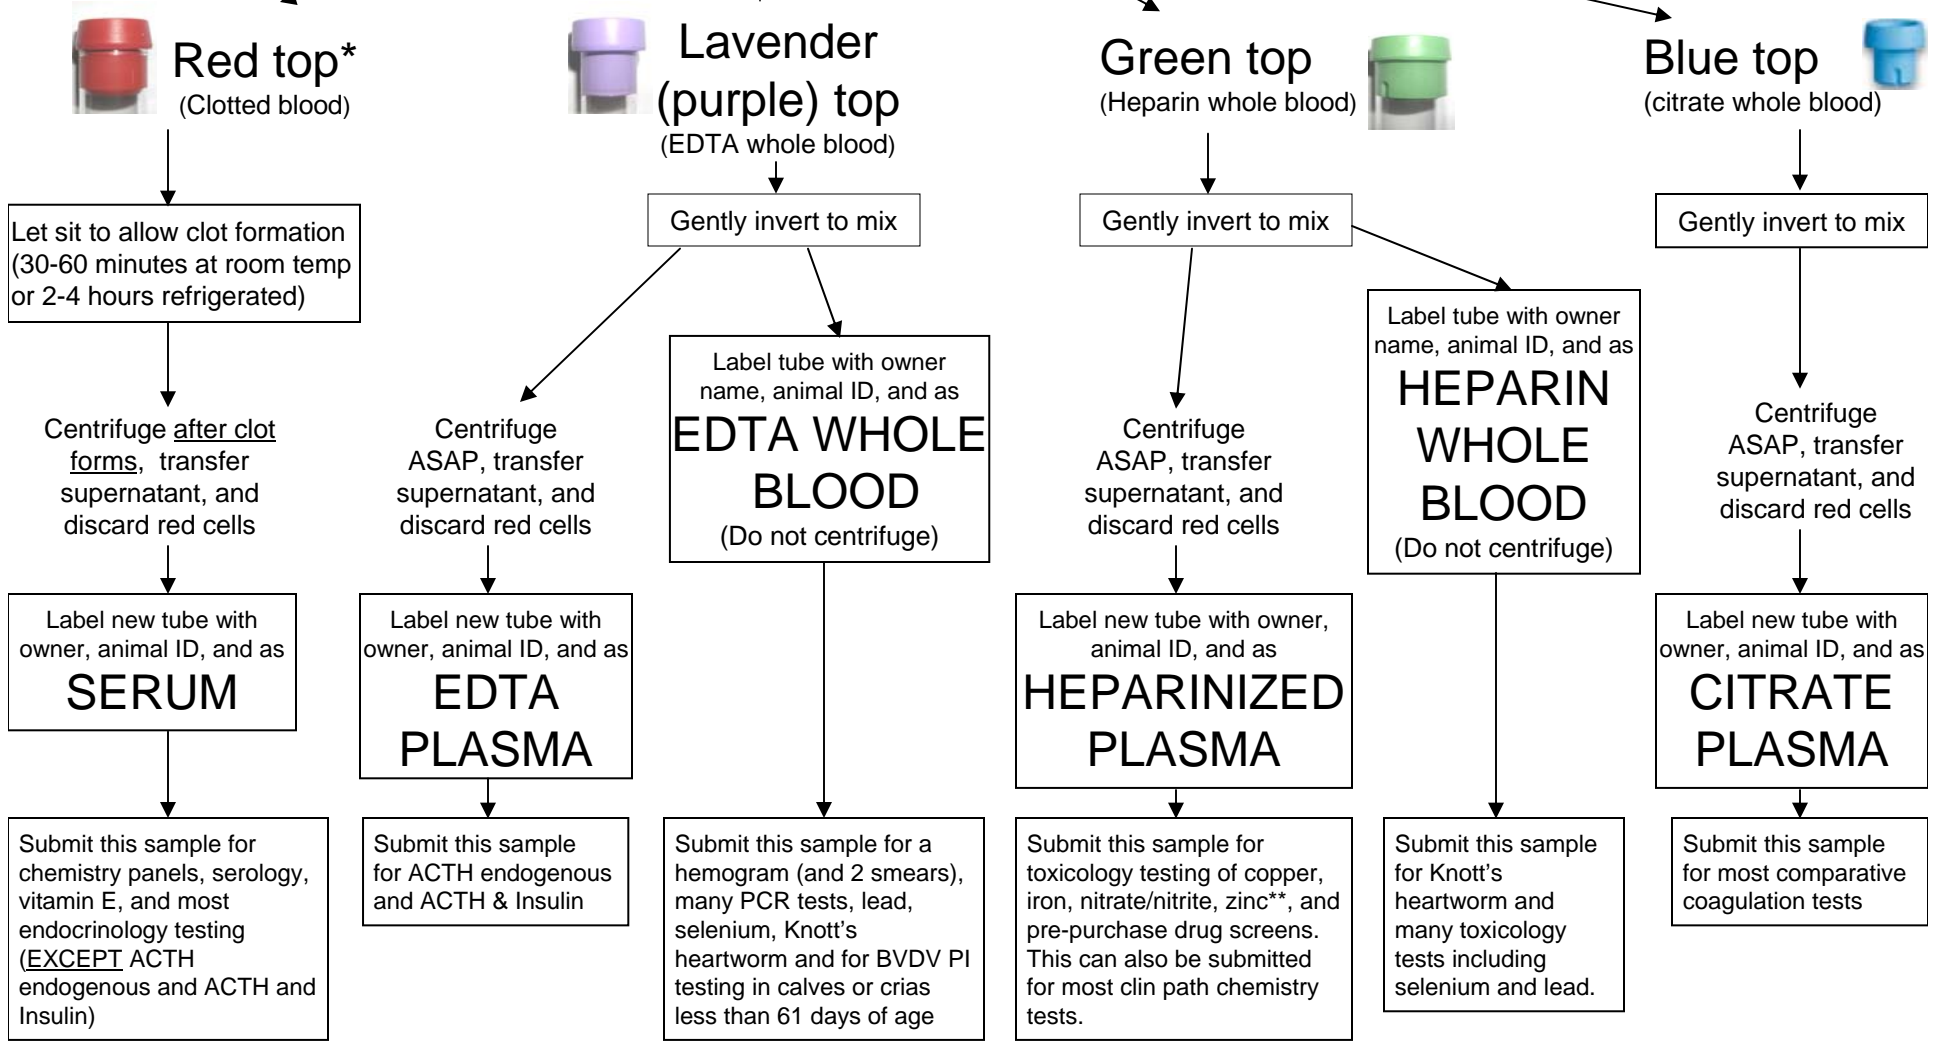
Red top*
(Clotted blood)

Let sit to allow clot formation (30-60 minutes at room temp or 2-4 hours refrigerated)

Centrifuge after clot forms, transfer supernatant, and discard red cells

Label new tube with owner, animal ID, and as
SERUM

Submit this sample for chemistry panels, serology, vitamin E, and most endocrinology testing (EXCEPT ACTH endogenous and ACTH and Insulin)

Lavender (purple) top
(EDTA whole blood)

Gently invert to mix

Centrifuge ASAP, transfer supernatant, and discard red cells

Label new tube with owner, animal ID, and as
EDTA PLASMA

Submit this sample for ACTH endogenous and ACTH & Insulin

Label tube with owner name, animal ID, and as
EDTA WHOLE BLOOD
(Do not centrifuge)

Submit this sample for a hemogram (and 2 smears), many PCR tests, lead, selenium, Knott's heartworm and for BVDV PI testing in calves or crias less than 61 days of age

Green top
(Heparin whole blood)

Gently invert to mix

Centrifuge ASAP, transfer supernatant, and discard red cells

Label new tube with owner, animal ID, and as
HEPARINIZED PLASMA

Submit this sample for toxicology testing of copper, iron, nitrate/nitrite, zinc**, and pre-purchase drug screens. This can also be submitted for most clin path chemistry tests.

Label tube with owner name, animal ID, and as
HEPARIN WHOLE BLOOD
(Do not centrifuge)

Submit this sample for Knott's heartworm and many toxicology tests including selenium and lead.

Blue top
(citrate whole blood)

Gently invert to mix

Centrifuge ASAP, transfer supernatant, and discard red cells

Label new tube with owner, animal ID, and as
CITRATE PLASMA

Submit this sample for most comparative coagulation tests